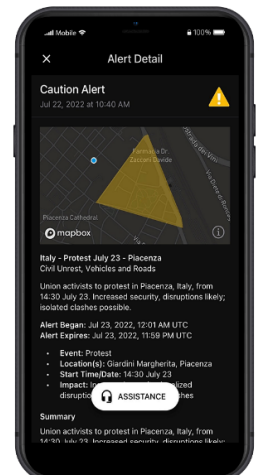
Mobile 100%

Alert Detail

Caution Alert
Jul 22, 2022 at 10:40 AM

Farmacia Dr. Zaccarà Davide
Piacenza Cathedral
mapbox

Italy - Protest July 23 - Piacenza
Civil Unrest, Vehicles and Roads

Union activists to protest in Piacenza, Italy, from 14:30 July 23. Increased security, disruptions likely; isolated clashes possible.

Alert Began: Jul 23, 2022, 12:01 AM UTC
Alert Expires: Jul 23, 2022, 11:59 PM UTC

• Event: Protest
• Location(s): Giardini Margherita, Piacenza
• Start Time/Date: 14:30 July 23
• Impact: In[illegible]alized disruption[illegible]hes

ASSISTANCE

Summary
Union activists to protest in Piacenza, Italy, from 14:30 July 23. Increased security, disruptions likely;